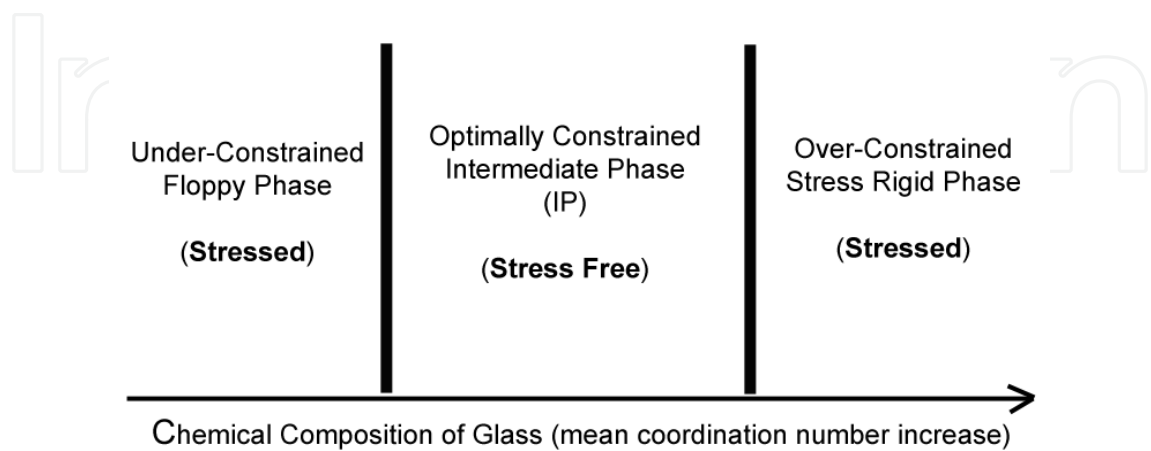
Under-Constrained Floppy Phase

(Stressed)

Optimally Constrained Intermediate Phase (IP)

(Stress Free)

Over-Constrained Stress Rigid Phase

(Stressed)

Chemical Composition of Glass (mean coordination number increase)